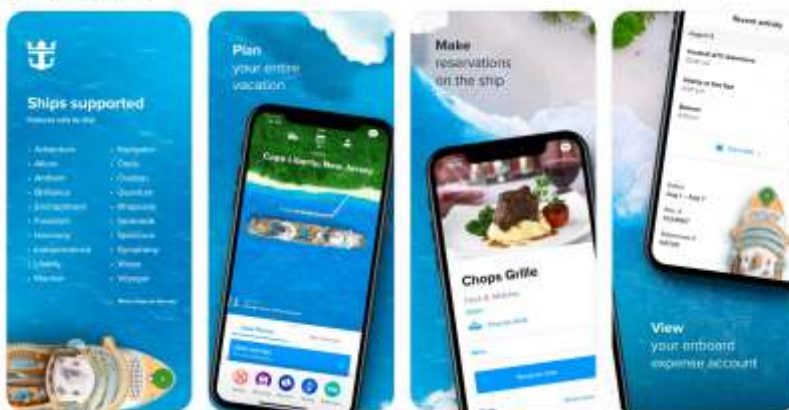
Ships supported

Features vary by ship

- Adventure
- Allure
- Anthem
- Brilliance
- Enchantment
- Freedom
- Harmony
- Independence
- Liberty
- Mariner
- Navigator
- Oasis
- Ovation
- Quantum
- Rhapsody
- Serenade
- Spectrum
- Symphony
- Vision
- Voyager

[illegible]

Plan your entire vacation

Cape Liberty, New Jersey

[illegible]

Make reservations on the ship

Chops Grille

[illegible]

View your onboard expense account

Recent activity

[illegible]